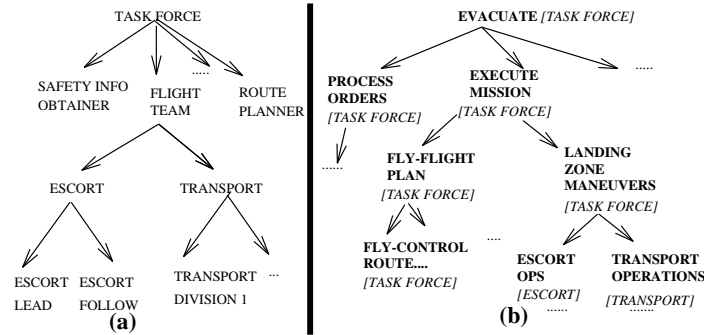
TASK FORCE

SAFETY INFO OBTAINER

FLIGHT TEAM

.....

ROUTE PLANNER

ESCORT

TRANSPORT

ESCORT LEAD

ESCORT FOLLOW

TRANSPORT DIVISION 1

...

(a)

EVACUATE [TASK FORCE]

PROCESS ORDERS [TASK FORCE]

......

EXECUTE MISSION [TASK FORCE]

.....

FLY-FLIGHT PLAN [TASK FORCE]

FLY-CONTROL ROUTE.... [TASK FORCE]

....

LANDING ZONE MANEUVERS [TASK FORCE]

ESCORT OPS [ESCORT] ......

TRANSPORT OPERATIONS [TRANSPORT] .......

(b)